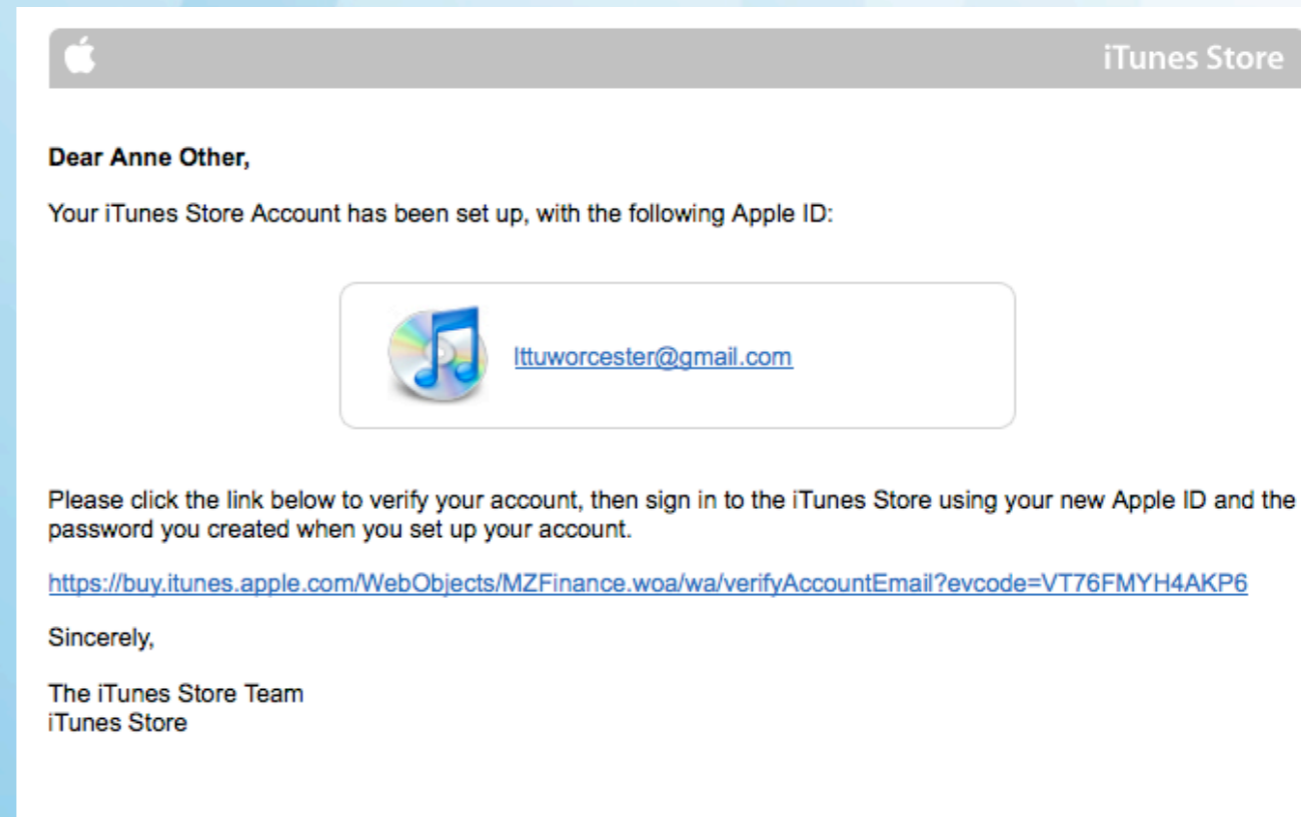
iTunes Store

Dear Anne Other,

Your iTunes Store Account has been set up, with the following Apple ID:

lttuworcester@gmail.com

Please click the link below to verify your account, then sign in to the iTunes Store using your new Apple ID and the password you created when you set up your account.

https://buy.itunes.apple.com/WebObjects/MZFinance.woa/wa/verifyAccountEmail?evcode=VT76FMYH4AKP6

Sincerely,

The iTunes Store Team
iTunes Store